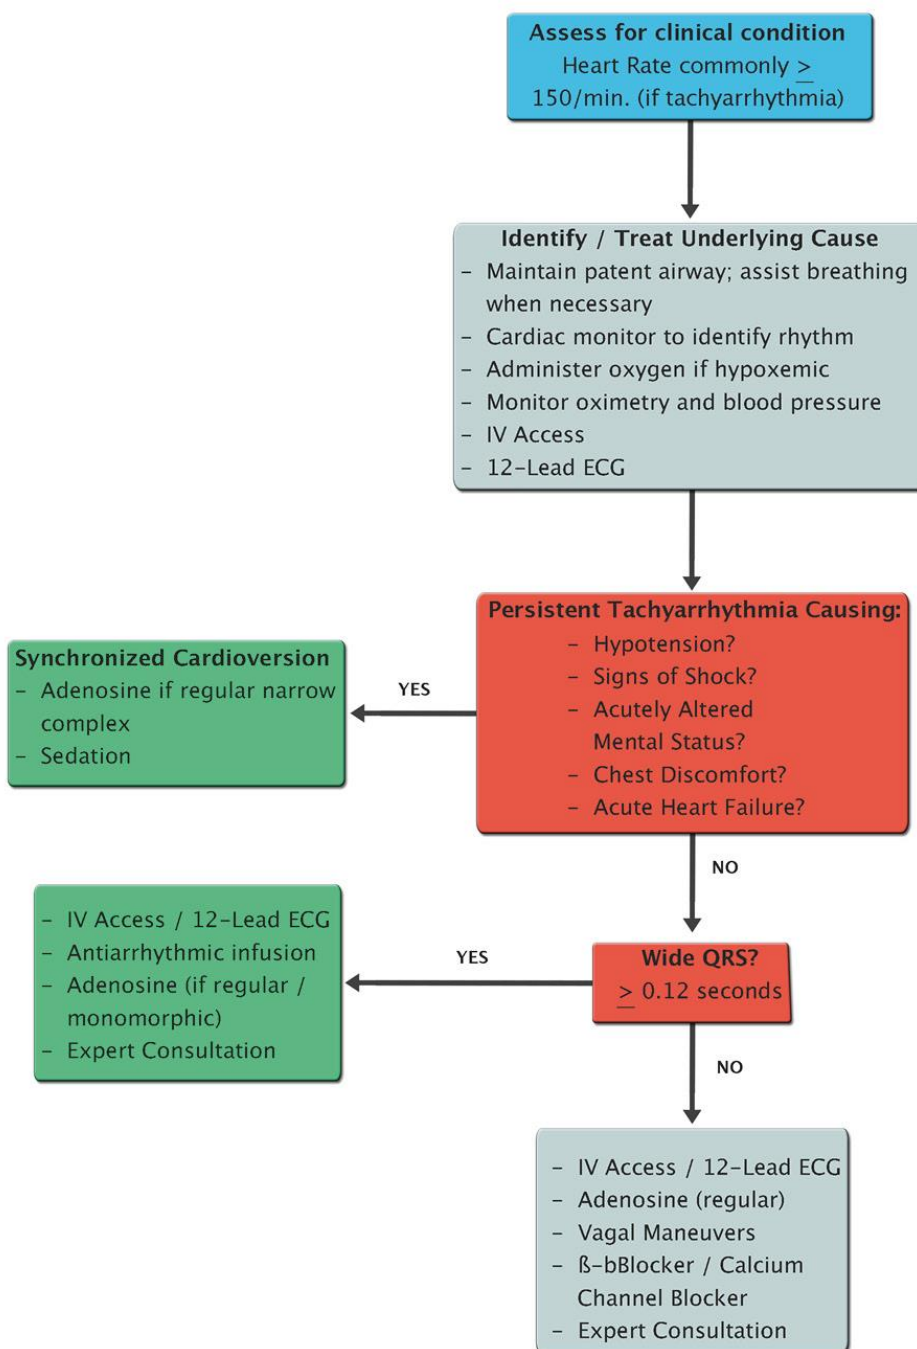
Assess for clinical condition
Heart Rate commonly $\geq$ 150/min. (if tachyarrhythmia)

Identify / Treat Underlying Cause
- Maintain patent airway; assist breathing when necessary
- Cardiac monitor to identify rhythm
- Administer oxygen if hypoxemic
- Monitor oximetry and blood pressure
- IV Access
- 12-Lead ECG

Persistent Tachyarrhythmia Causing:
- Hypotension?
- Signs of Shock?
- Acutely Altered Mental Status?
- Chest Discomfort?
- Acute Heart Failure?

YES

Synchronized Cardioversion
- Adenosine if regular narrow complex
- Sedation

NO

Wide QRS?
$\geq$ 0.12 seconds

YES

- IV Access / 12-Lead ECG
- Antiarrhythmic infusion
- Adenosine (if regular / monomorphic)
- Expert Consultation

NO

- IV Access / 12-Lead ECG
- Adenosine (regular)
- Vagal Maneuvers
- ß-bBlocker / Calcium Channel Blocker
- Expert Consultation